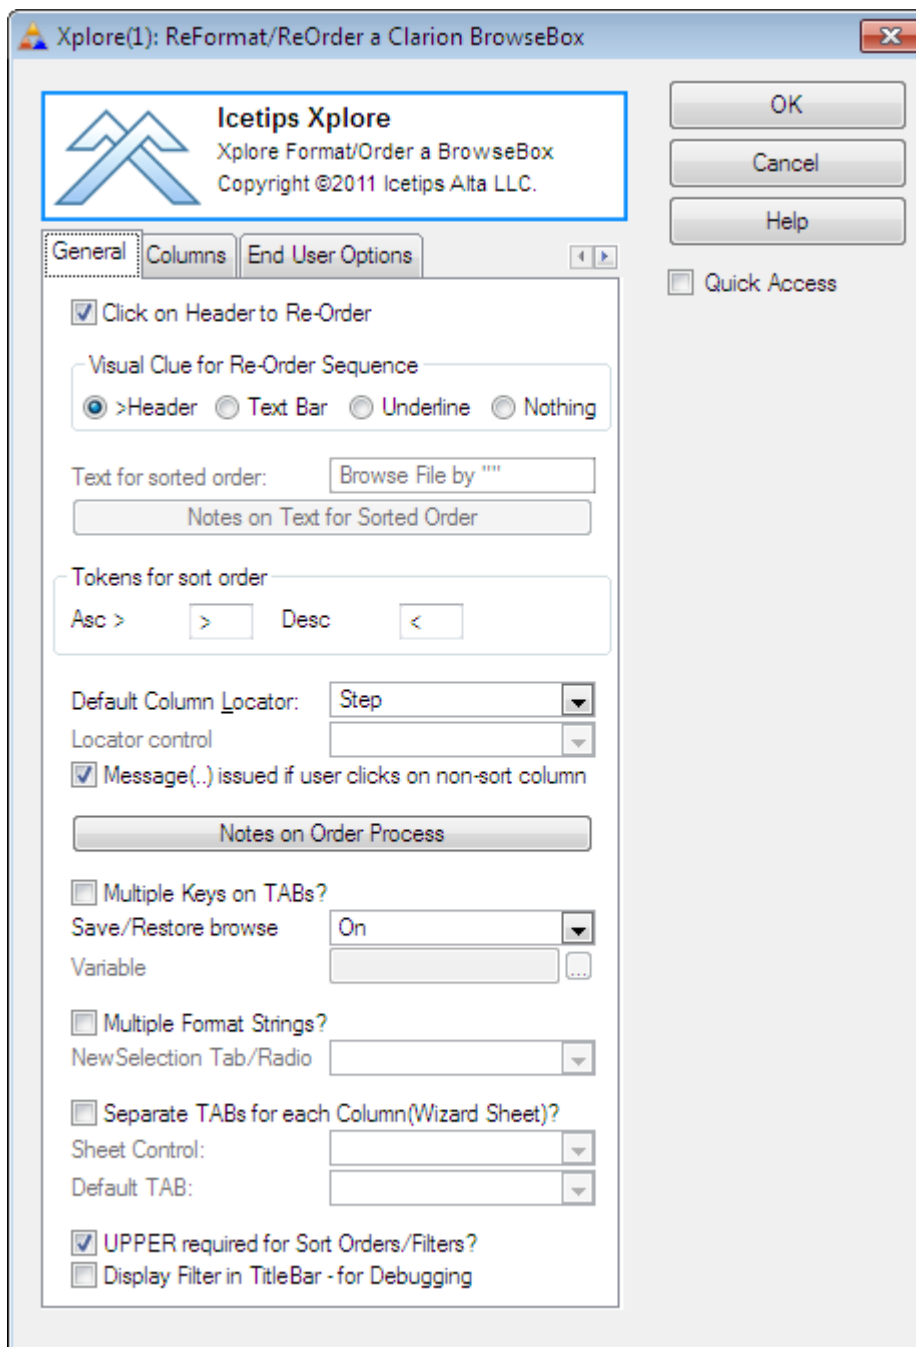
Xplore(1): ReFormat/ReOrder a Clarion BrowseBox

Icetips Xplore
Xplore Format/Order a BrowseBox
Copyright ©2011 Icetips Alta LLC.

OK
Cancel
Help
Quick Access

General | Columns | End User Options

Click on Header to Re-Order

Visual Clue for Re-Order Sequence
>Header  Text Bar  Underline  Nothing

Text for sorted order: Browse File by ""
Notes on Text for Sorted Order

Tokens for sort order
Asc > >  Desc <

Default Column Locator: Step
Locator control
Message(..) issued if user clicks on non-sort column

Notes on Order Process

Multiple Keys on TABs?
Save/Restore browse On
Variable ...

Multiple Format Strings?
NewSelection Tab/Radio

Separate TABs for each Column(Wizard Sheet)?
Sheet Control:
Default TAB:

UPPER required for Sort Orders/Filters?
Display Filter in TitleBar - for Debugging